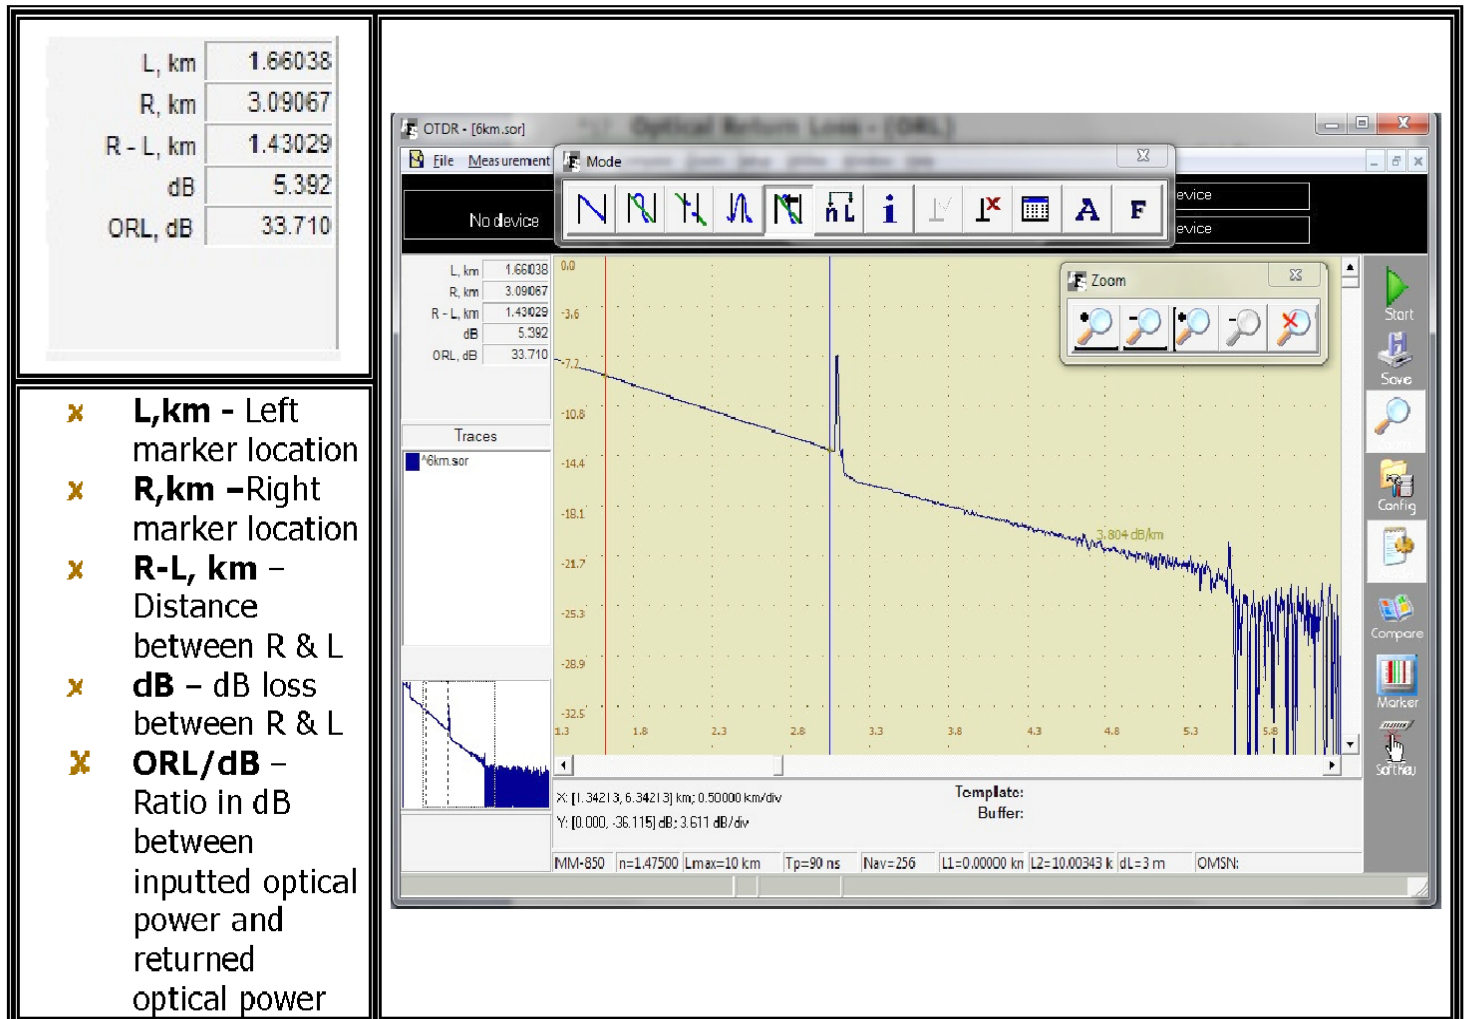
| L, km | 1.66038 |
|---|---|
| R, km | 3.09067 |
| R - L, km | 1.43029 |
| dB | 5.392 |
| ORL, dB | 33.710 |

**L,km** - Left marker location

**R,km** –Right marker location

**R-L, km** – Distance between R & L

**dB** – dB loss between R & L

**ORL/dB** – Ratio in dB between inputted optical power and returned optical power

OTDR - [6km.sor]

Optical Return Loss - [ORL]

File Measurement

Mode

No device

evice

evice

| L, km | 1.66038 |
|---|---|
| R, km | 3.09067 |
| R - L, km | 1.43029 |
| dB | 5.392 |
| ORL, dB | 33.710 |

Traces

^6km.sor

Zoom

0.0 -3.6 -7.2 -10.8 -14.4 -18.1 -21.7 -25.3 -28.9 -32.5

1.3 1.8 2.3 2.8 3.3 3.8 4.3 4.8 5.3 5.8

3.804 dB/km

Start

Save

Config

Compare

Marker

Softkey

X: [1.34213, 6.34213] km; 0.50000 km/div

Y: [0.000, -36.115] dB; 3.611 dB/div

Template:

Buffer:

MM-850 | n=1.47500 | Lmax=10 km | Tp=90 ns | Nav=256 | L1=0.00000 km | L2=10.00343 k | dL=3 m | OMSN: